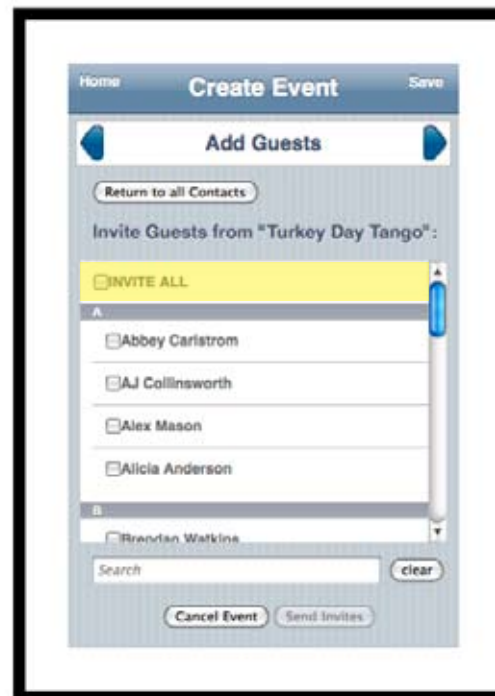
Home

Create Event

Save

Add Guests

Return to all Contacts

Invite Guests from "Turkey Day Tango":

☐INVITE ALL

A

☐Abbey Carlstrom

☐AJ Collinsworth

☐Alex Mason

☐Alicia Anderson

B

☐Brendan Watkins

Search

clear

Cancel Event

Send Invites